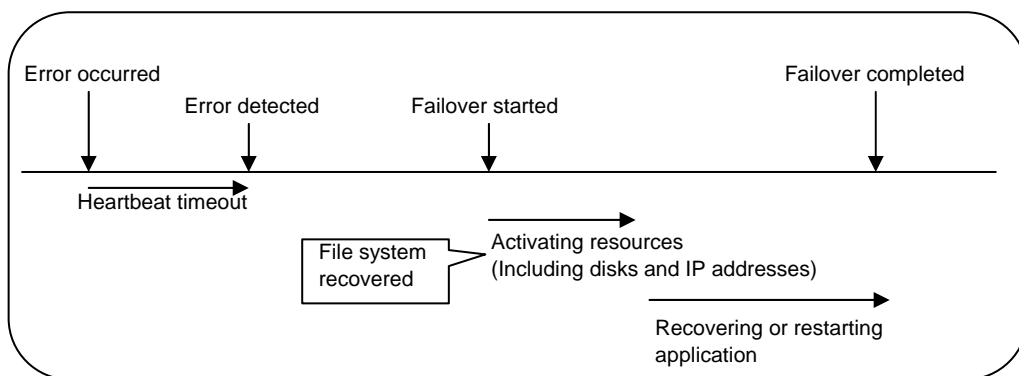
Error occurred

Error detected

Failover started

Failover completed

Heartbeat timeout

File system recovered

Activating resources (Including disks and IP addresses)

Recovering or restarting application